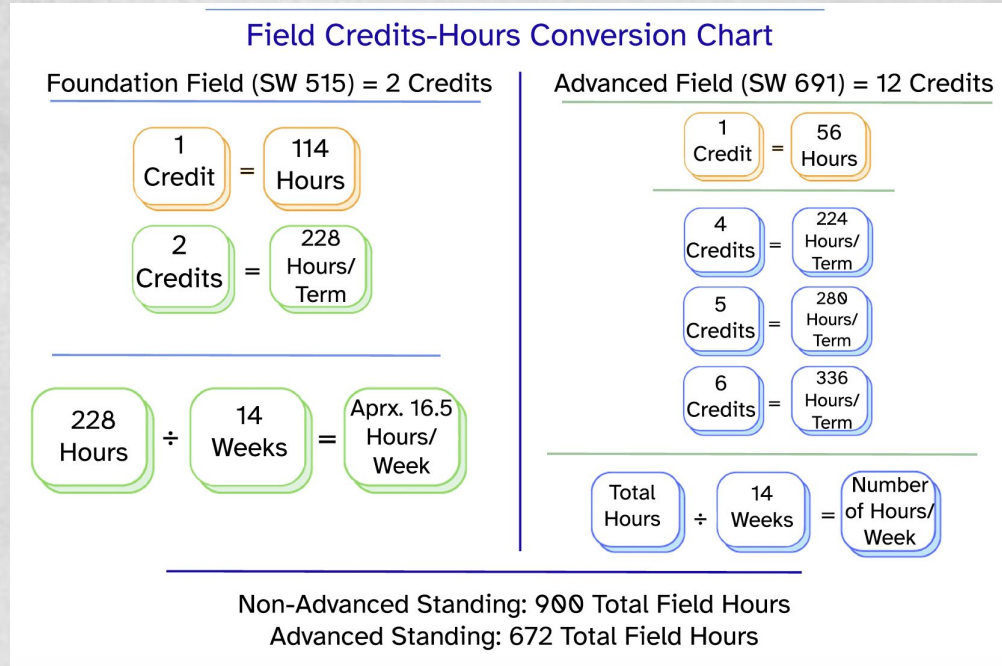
Field Credits-Hours Conversion Chart

Foundation Field (SW 515) = 2 Credits

1 Credit = 114 Hours

2 Credits = 228 Hours/ Term

228 Hours ÷ 14 Weeks = Aprx. 16.5 Hours/ Week

Advanced Field (SW 691) = 12 Credits

1 Credit = 56 Hours

4 Credits = 224 Hours/ Term

5 Credits = 280 Hours/ Term

6 Credits = 336 Hours/ Term

Total Hours ÷ 14 Weeks = Number of Hours/ Week

Non-Advanced Standing: 900 Total Field Hours
Advanced Standing: 672 Total Field Hours